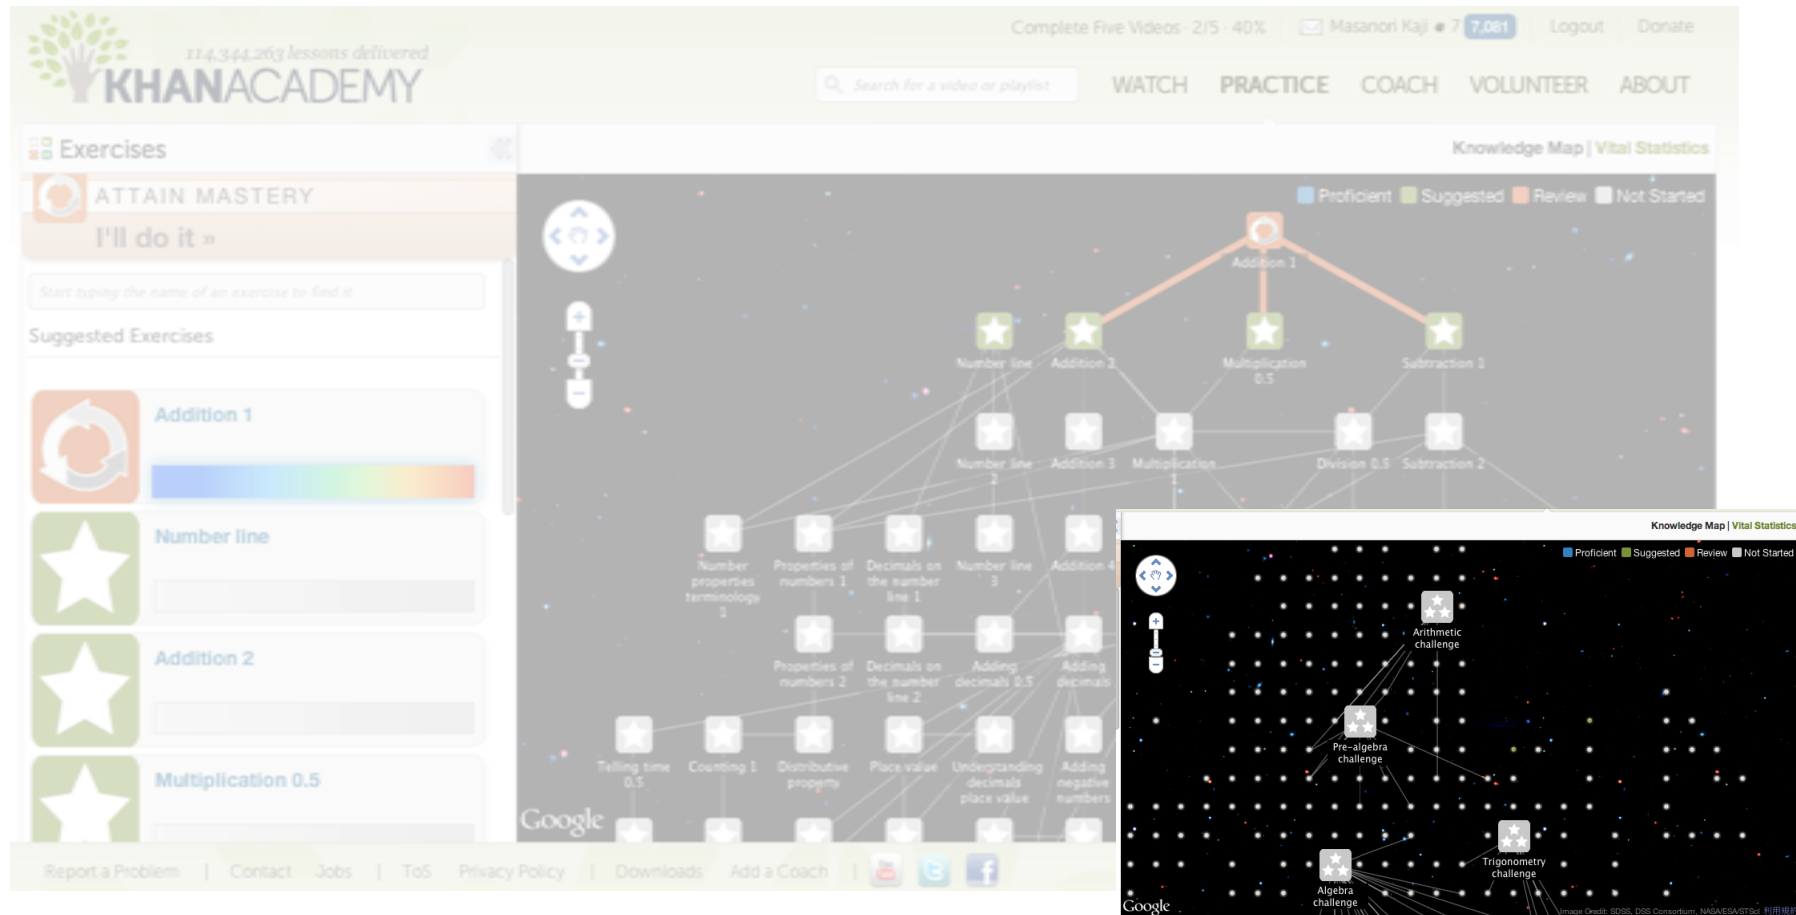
114,344,263 lessons delivered
KHANACADEMY

Complete Five Videos · 2/5 · 40%
Masanori Kaji 7 7,081
Logout
Donate

Search for a video or playlist
WATCH
PRACTICE
COACH
VOLUNTEER
ABOUT

Exercises
ATTAIN MASTERY
I'll do it »
Start typing the name of an exercise to find it
Suggested Exercises
Addition 1
Number line
Addition 2
Multiplication 0.5

Knowledge Map | Vital Statistics
Proficient Suggested Review Not Started

Addition 1
Number line
Addition 2
Multiplication 0.5
Subtraction 1
Number line 2
Addition 3
Multiplication 1
Division 0.5
Subtraction 2
Number properties terminology 1
Properties of numbers 1
Decimals on the number line 1
Number line 3
Addition 4
Properties of numbers 2
Decimals on the number line 2
Adding decimals 0.5
Adding decimals
Telling time 0.5
Counting 1
Distributive property
Place value
Understanding decimals place value
Adding negative numbers
Google

Report a Problem | Contact Jobs | ToS Privacy Policy | Downloads Add a Coach |

Knowledge Map | Vital Statistics
Proficient Suggested Review Not Started
Arithmetic challenge
Pre-algebra challenge
Trigonometry challenge
Algebra challenge
Google
Image Credit: SDSS, DSS Consortium, NASA/ESA/STScI 利用規約